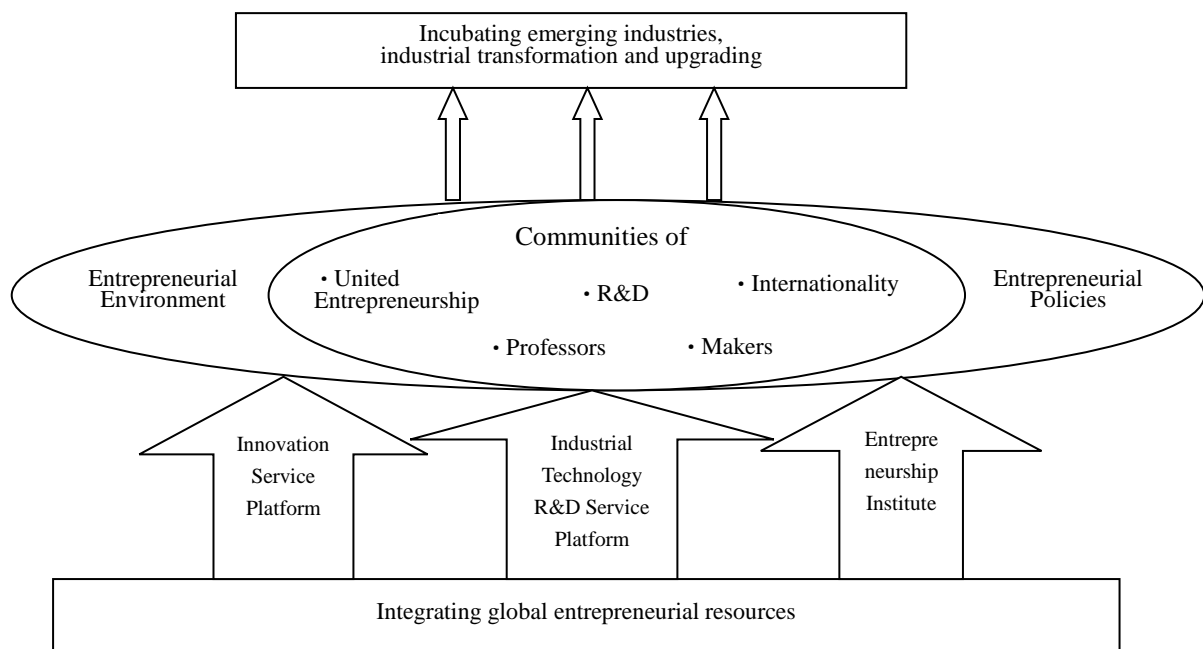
Incubating emerging industries, industrial transformation and upgrading

Communities of

Entrepreneurial Environment

• United Entrepreneurship

• R&D

• Internationality

Entrepreneurial Policies

• Professors

• Makers

Innovation Service Platform

Industrial Technology R&D Service Platform

Entrepreneurship Institute

Integrating global entrepreneurial resources